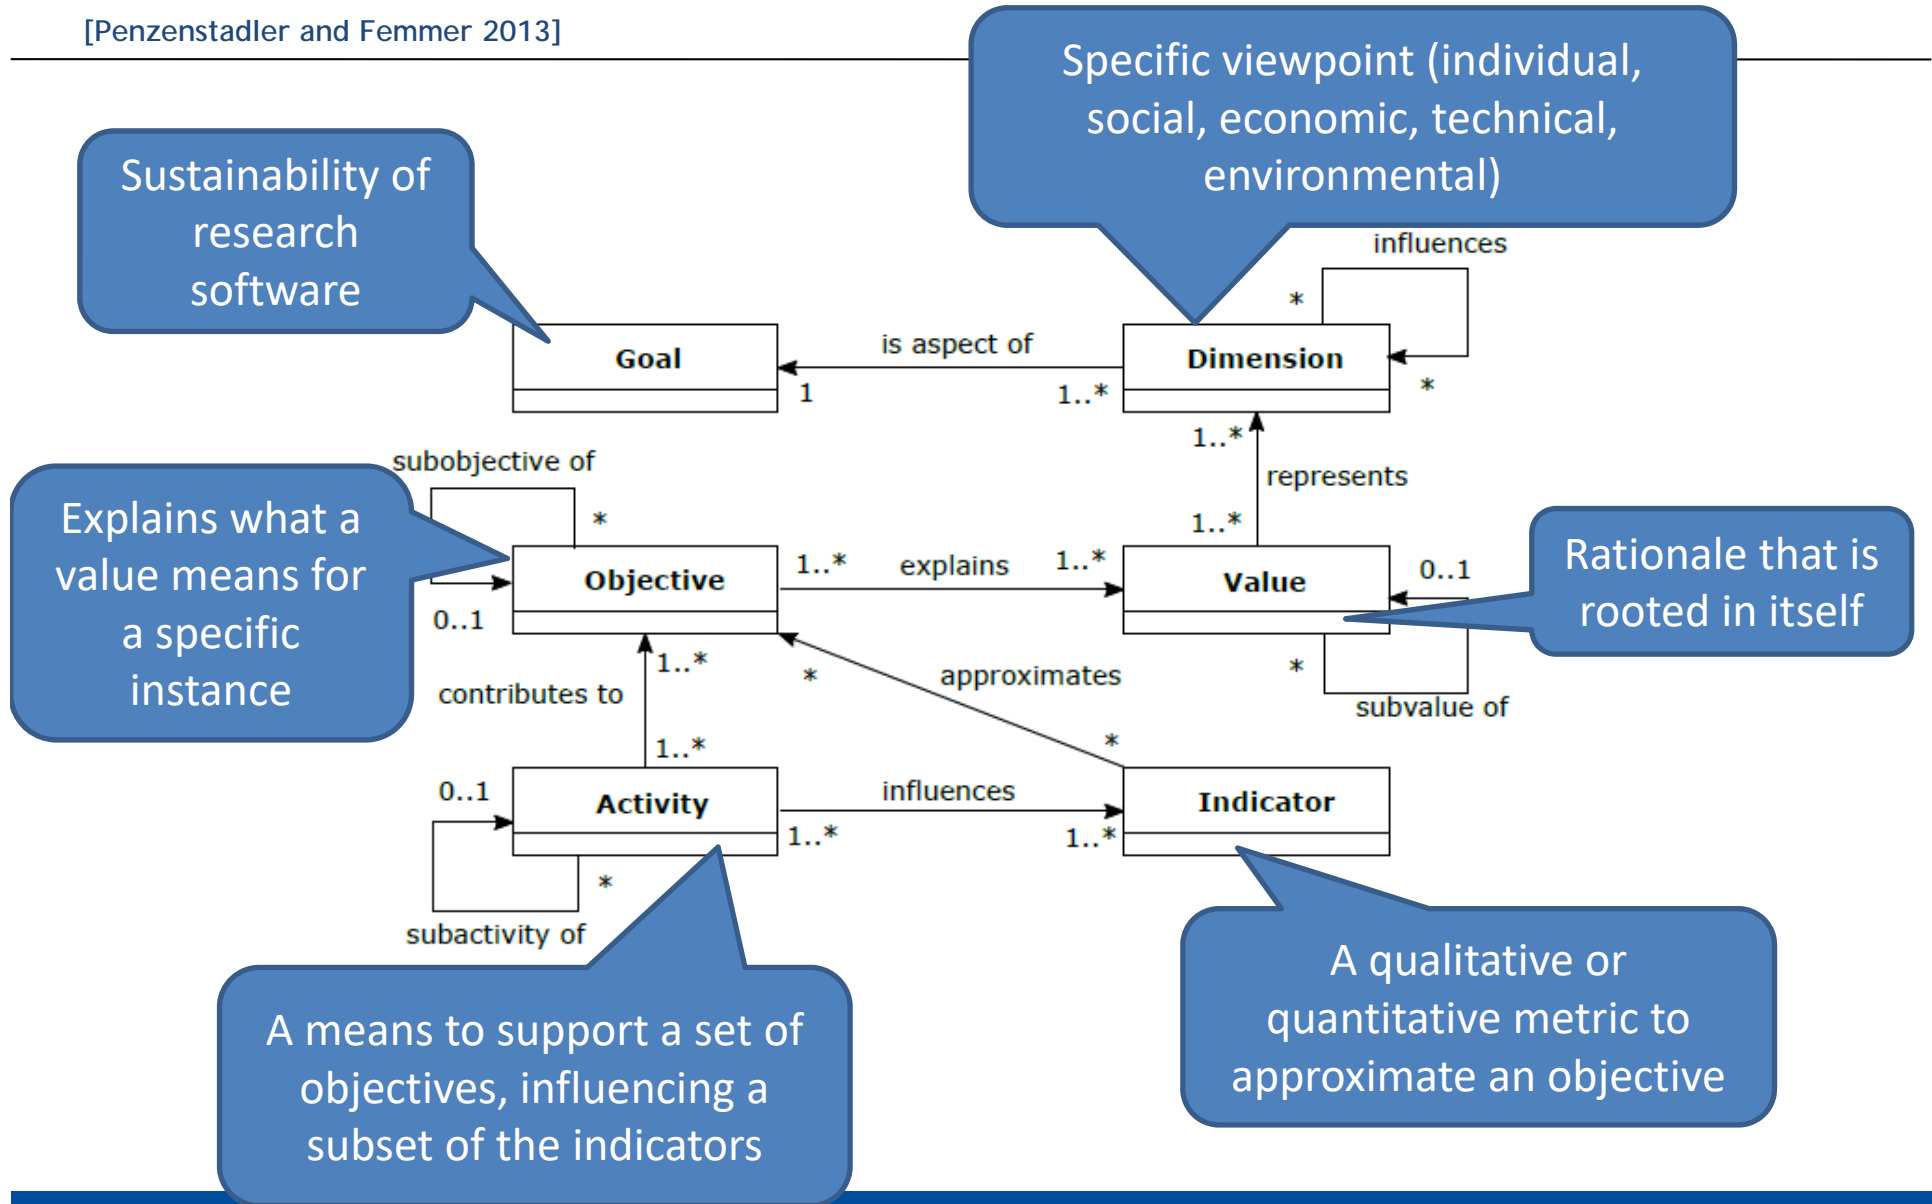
[Penzenstadler and Femmer 2013]

Specific viewpoint (individual, social, economic, technical, environmental)

Sustainability of research software

influences

*

Goal

is aspect of

Dimension

1

1..*

*

1..*

subobjective of

represents

Explains what a value means for a specific instance

*

1..*

Objective

1..*

explains

1..*

Value

0..1

Rationale that is rooted in itself

0..1

1..*

*

approximates

*

contributes to

subvalue of

1..*

*

0..1

Activity

influences

Indicator

1..*

1..*

*

subactivity of

A means to support a set of objectives, influencing a subset of the indicators

A qualitative or quantitative metric to approximate an objective